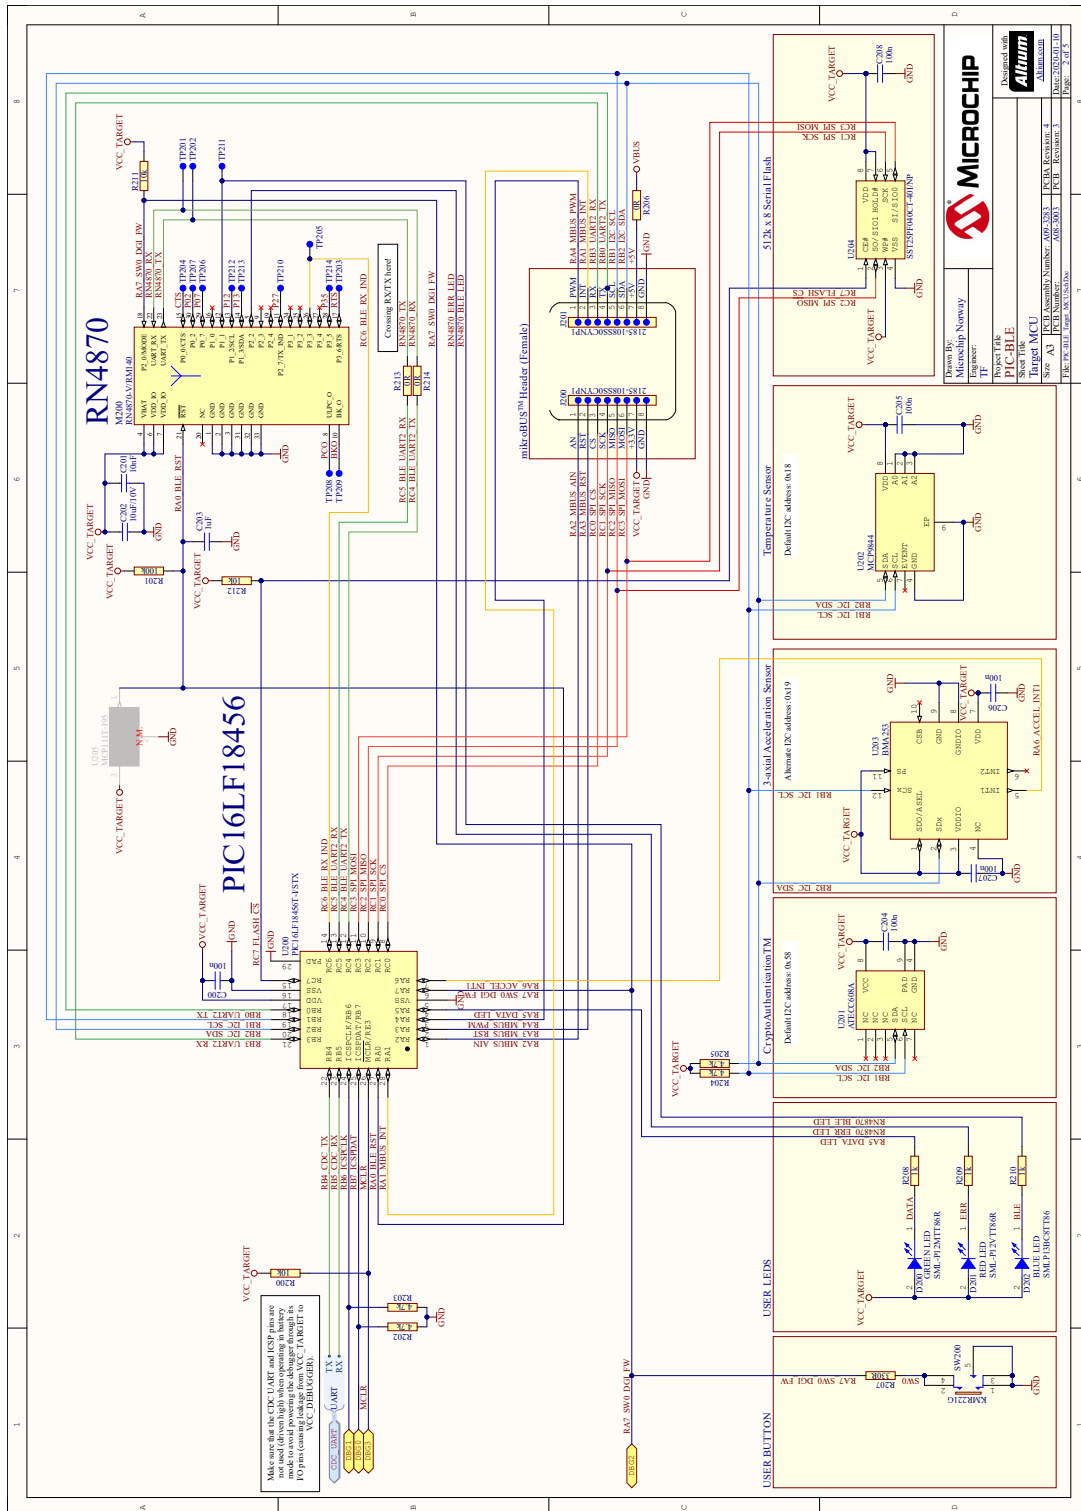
RN4870

PIC16LF18456

MICROCHIP

Designed with Altium
Altium.com

Drawn By: Microchip Norway
Engineer: TF
Project Title: PIC-BLE
Sheet Title: Target MCU
Size: A3
PCB Assembly Number: A09-3283
PCB Number: A08-3003
PCBA Revision: 4
PCB Revision: 3
Date: 2020-01-10
Page: 2 of 5

512k x 8 Serial Flash
Temperature Sensor
Default I2C address: 0x18
3-axial Acceleration Sensor
Alternate I2C address: 0x19
CryptoAuthentication™
Default I2C address: 0x58
USER LEDS
USER BUTTON
mikroBUS™ Header (Female)

Crossing RX/TX here!

Make sure that the CDC UART and ICSP pins are not used (driven high) when operating in battery mode to avoid powering the debugger through its I/O pins (causing leakage from VCC_TARGET to VCC_DEBUGGER).

M200 RN4870-V/RM140
U200 PIC16LF18456T-I/STX
U201 ATECC608A
U202 MCP9844
U203 BMA253
U204 SST26WF040BT-104I/NP
U205 MCP111T-195
J200 2185-1085SACVNP1
J201 2185-1085SACVNP1
SW200 KMR221G
D200 GREEN LED SML-P12MTT86R
D201 RED LED SML-P12VTT86R
D202 BLUE LED SML-P13BCTT86

VCC_TARGET
GND
VBUS
R200 10k
R201 100k
R202 4.7k
R203 4.7k
R204 4.7k
R205 4.7k
R206 0R
R207 330R
R208 1k
R209 1k
R210 1k
R211 10k
R212 10k
R213 0R
R214 0R
C200 100n
C201 10uF
C202 10uF/10V
C203 1uF
C204 100n
C205 100n
C206 100n
C207 100n
C208 100n

RA7_SW0_DGI_FW
RN4870_RX
RN4870_TX
RA0_BLE_RST
RC6_BLE_RX_IND
RC5_BLE_UART2_RX
RC4_BLE_UART2_TX
RN4870_ERR_LED
RN4870_BLE_LED
RA5_DATA_LED
RA4_MBUS_PWM
RA3_MBUS_RST
RA2_MBUS_AIN
RA1_MBUS_INT
RA6_ACCEL_INT1
RB1_I2C_SCL
RB2_I2C_SDA
RB0_UART2_TX
RB3_UART2_RX
RC7_FLASH_CS
RC3_SPI_MOSI
RC2_SPI_MISO
RC1_SPI_SCK
RC0_SPI_CS
RB4_CDC_TX
RB5_CDC_RX
RB6_ICSPCLK
RB7_ICSPDAT
MCLR
CDC UART
TX
RX
DBG0
DBG1
DBG2
DBG3

TP201 TP202 TP203 TP204 TP205 TP206 TP207 TP208 TP209 TP210 TP211 TP212 TP213 TP214
DATA ERR BLE SW0
NM